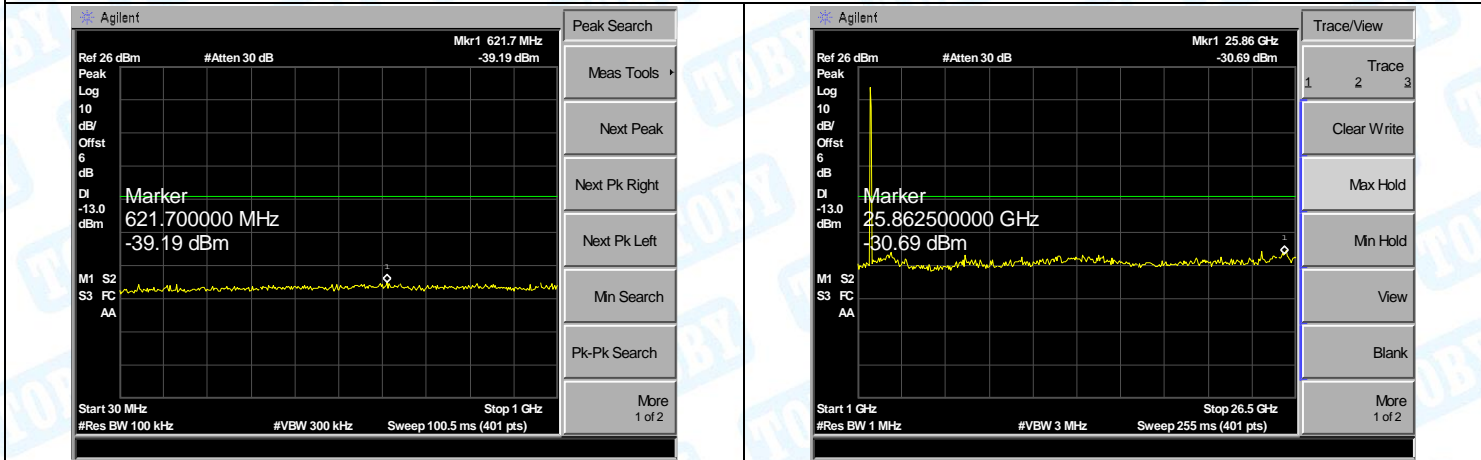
Agilent

Ref 26 dBm #Atten 30 dB

Mkr1 621.7 MHz
-39.19 dBm

Peak
Log
10
dB/
Offst
6
dB

Dl
-13.0
dBm

Marker
621.700000 MHz
-39.19 dBm

M1 S2
S3 FC
AA

1

Start 30 MHz
#Res BW 100 kHz

#VBW 300 kHz

Stop 1 GHz
Sweep 100.5 ms (401 pts)

Peak Search

Meas Tools

Next Peak

Next Pk Right

Next Pk Left

Min Search

Pk-Pk Search

More
1 of 2

Agilent

Ref 26 dBm #Atten 30 dB

Mkr1 25.86 GHz
-30.69 dBm

Peak
Log
10
dB/
Offst
6
dB

Dl
-13.0
dBm

Marker
25.862500000 GHz
-30.69 dBm

M1 S2
S3 FC
AA

1

Start 1 GHz
#Res BW 1 MHz

#VBW 3 MHz

Stop 26.5 GHz
Sweep 255 ms (401 pts)

Trace/View

Trace
1 2 3

Clear Write

Max Hold

Min Hold

View

Blank

More
1 of 2